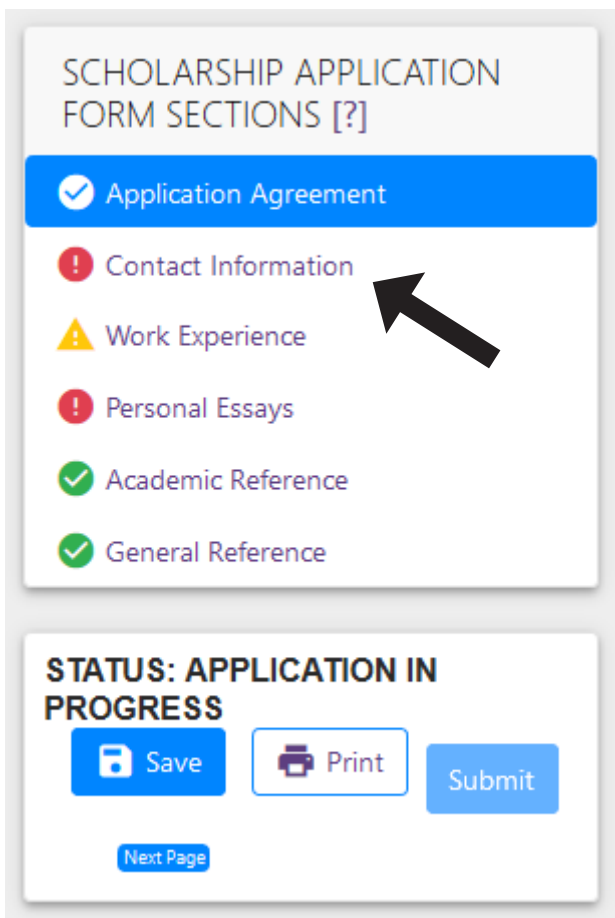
SCHOLARSHIP APPLICATION FORM SECTIONS [?]

Application Agreement

Contact Information

Work Experience

Personal Essays

Academic Reference

General Reference

STATUS: APPLICATION IN PROGRESS

Save

Print

Submit

Next Page